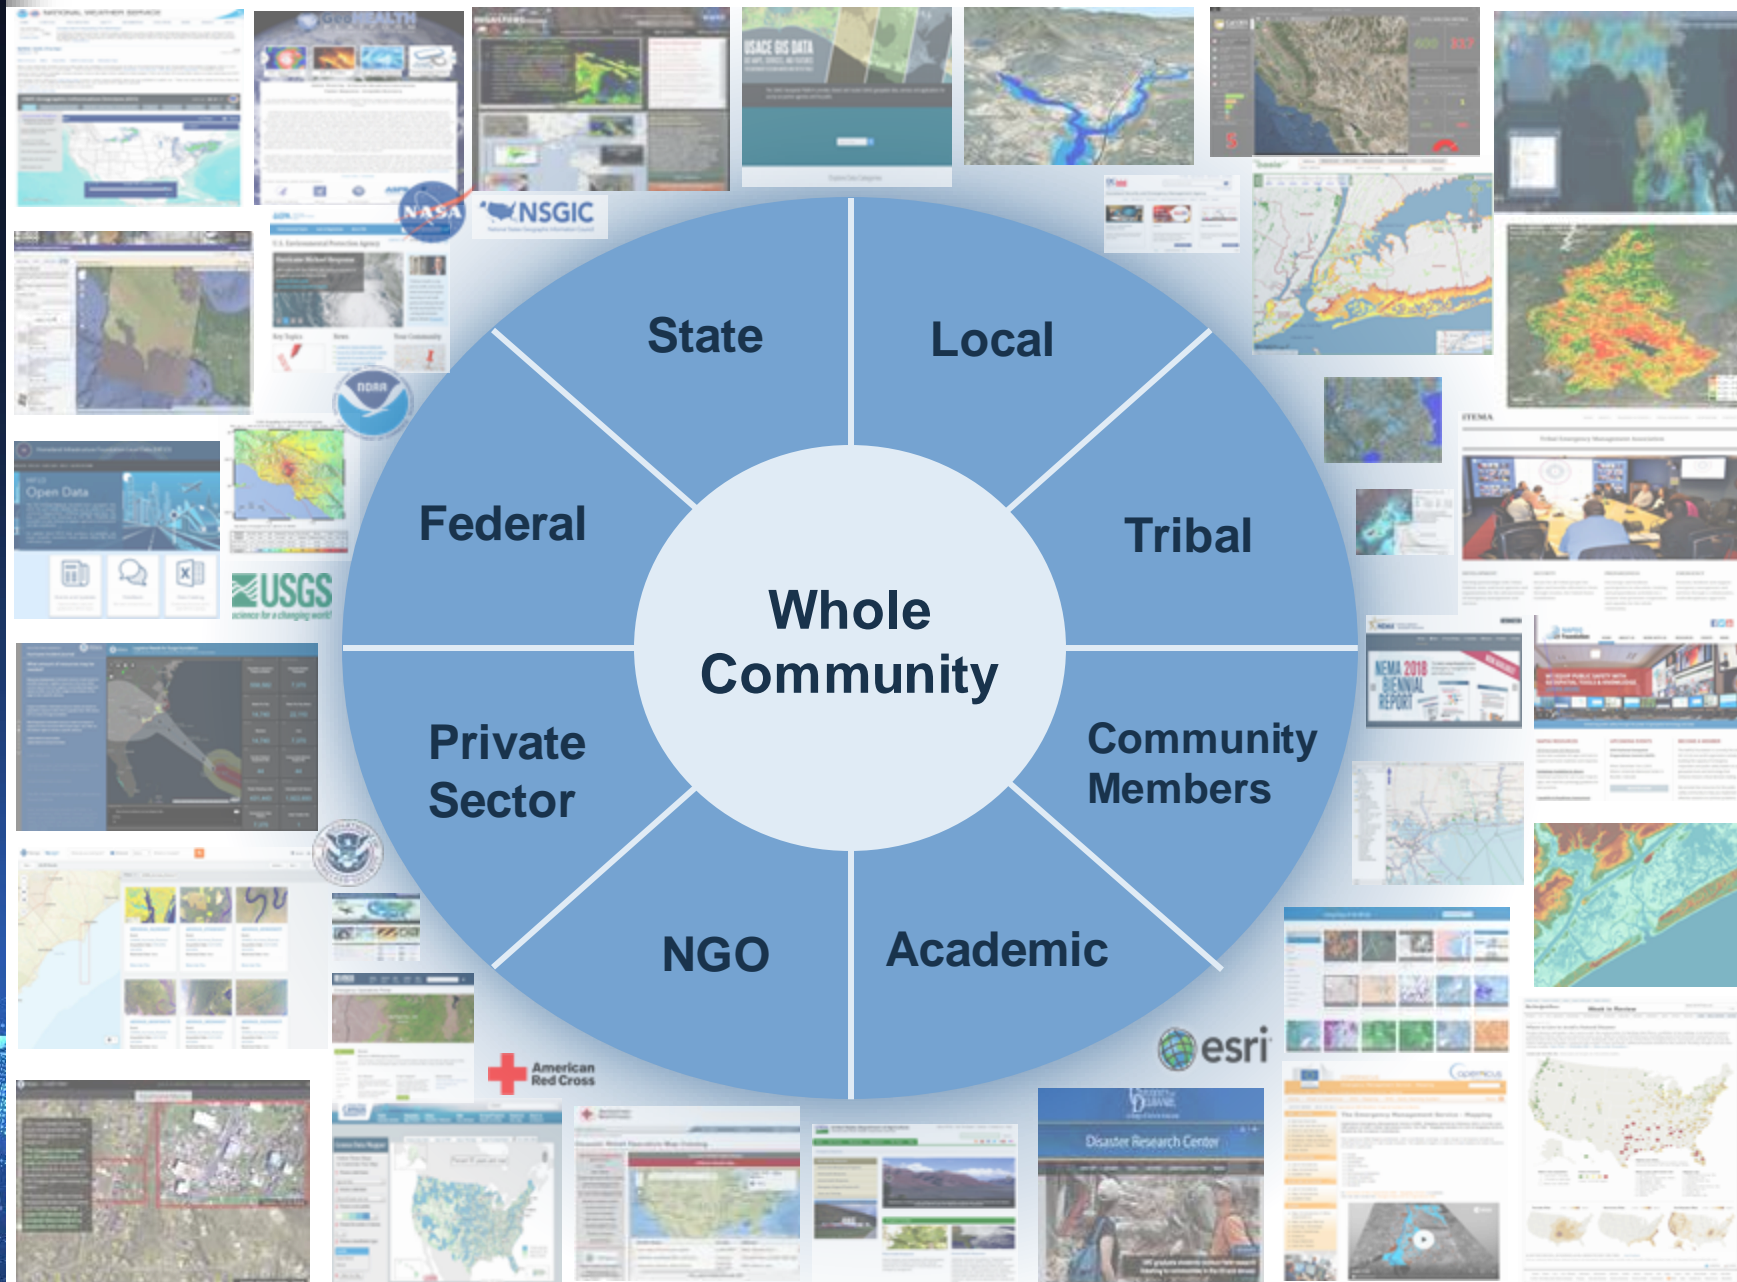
State

Local

Federal

Tribal

Whole Community

Private Sector

Community Members

NGO

Academic

NASA

NSGIC

NOAA

USGS

Open Data

USACE GIS DATA

NEMA 2018 BIENNIAL REPORT

esri

American Red Cross

Disaster Research Center

copernicus